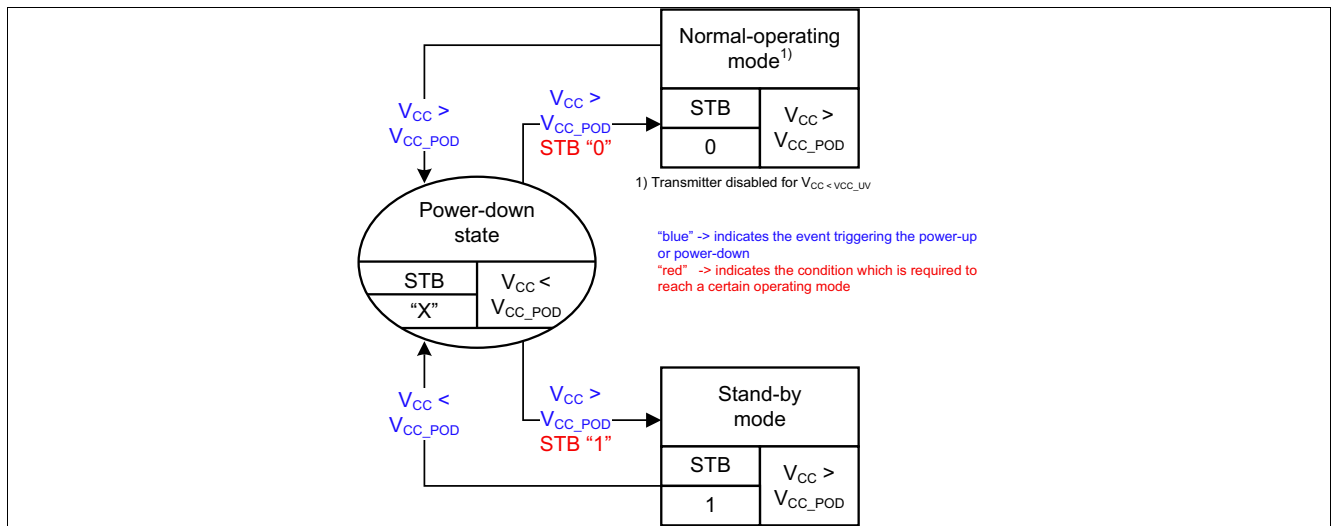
Normal-operating mode$^{1)}$

| STB | $V_{CC}$ > $V_{CC\_POD}$ |
|---|---|
| 0 | |

1) Transmitter disabled for $V_{CC < VCC\_UV}$

$V_{CC}$ > $V_{CC\_POD}$

$V_{CC}$ > $V_{CC\_POD}$
STB “0”

Power-down state

| STB | $V_{CC}$ < $V_{CC\_POD}$ |
|---|---|
| “X” | |

“blue” -> indicates the event triggering the power-up or power-down
“red” -> indicates the condition which is required to reach a certain operating mode

$V_{CC}$ < $V_{CC\_POD}$

$V_{CC}$ > $V_{CC\_POD}$
STB “1”

Stand-by mode

| STB | $V_{CC}$ > $V_{CC\_POD}$ |
|---|---|
| 1 | |